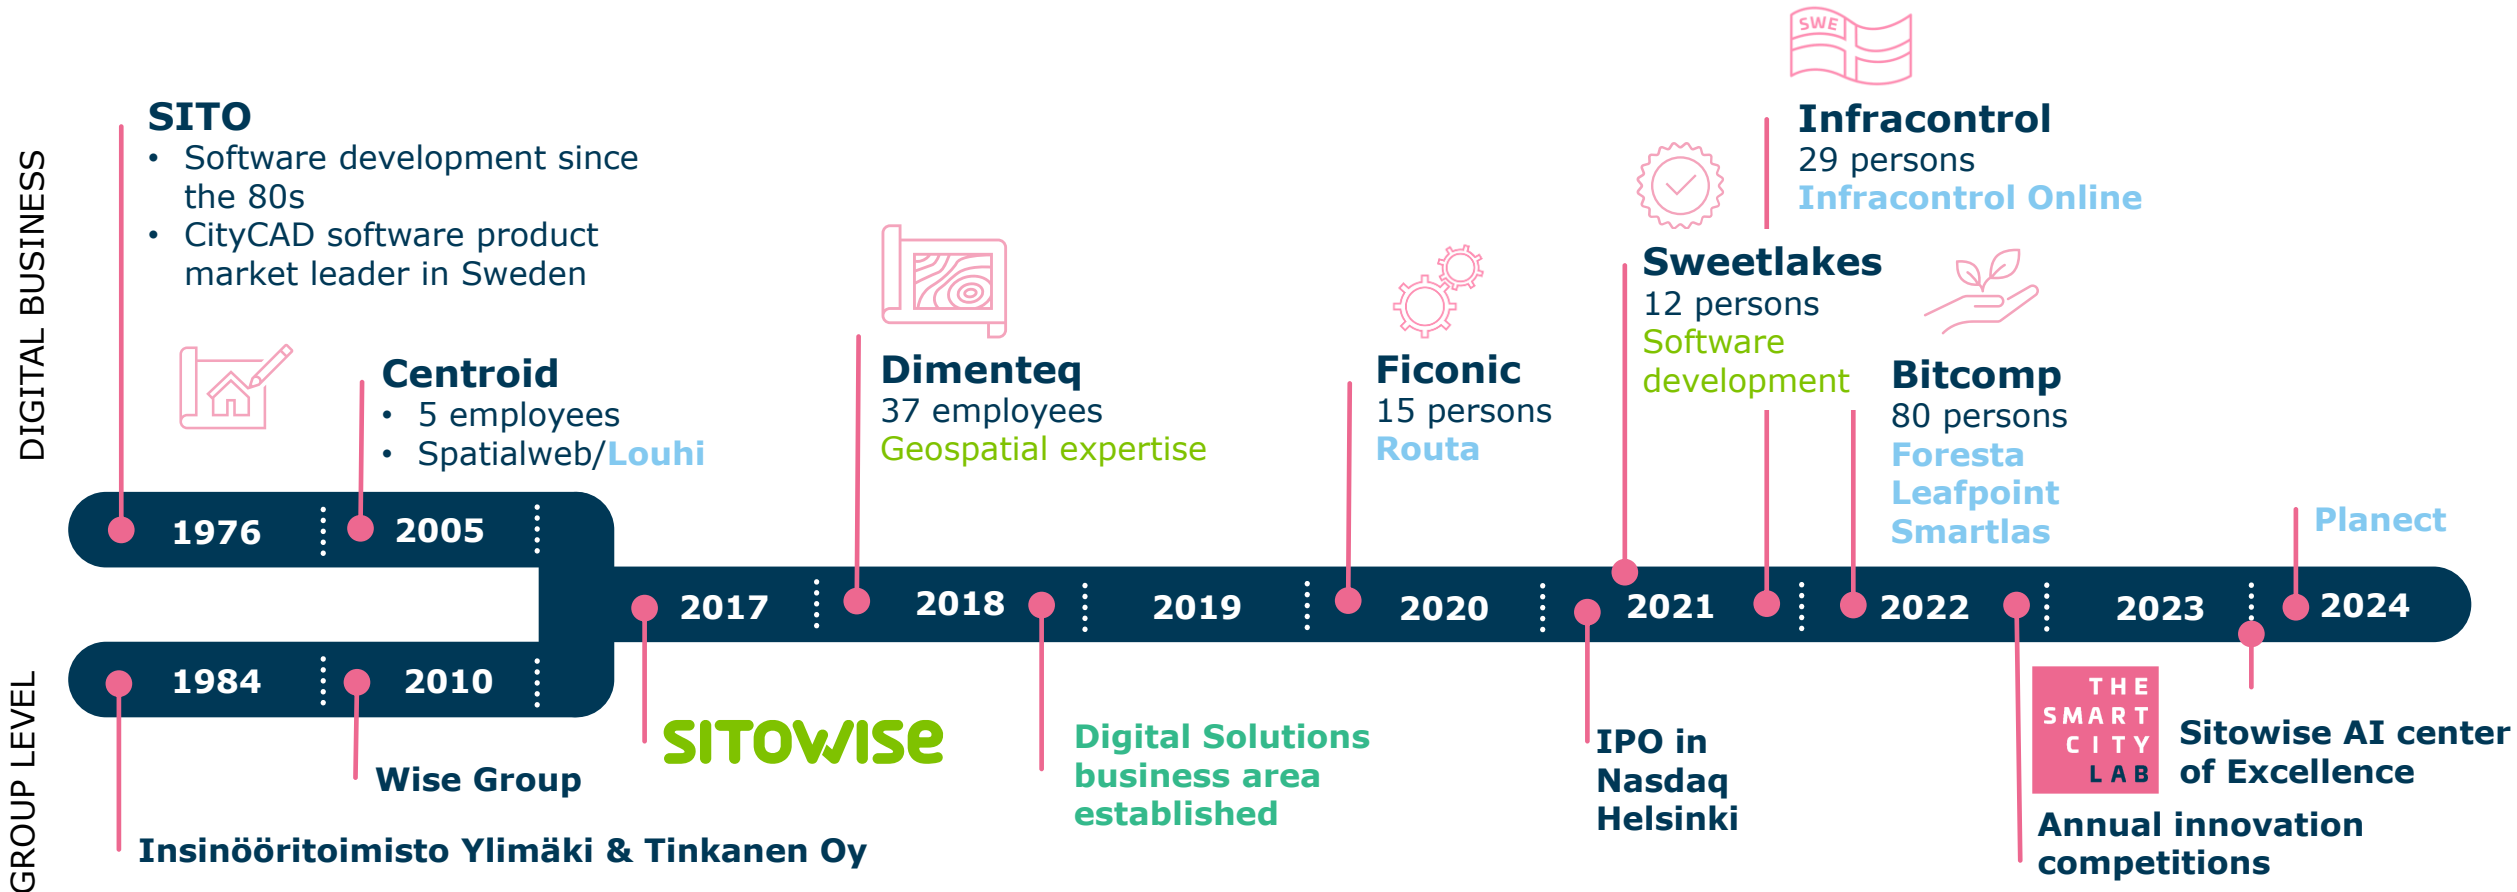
DIGITAL BUSINESS

SITO
• Software development since the 80s
• CityCAD software product market leader in Sweden

Centroid
• 5 employees
• Spatialweb/Louhi

Dimenteq
37 employees
Geospatial expertise

Ficonic
15 persons
Routa

SWE

Infracontrol
29 persons
Infracontrol Online

Sweetlakes
12 persons
Software development

Bitcomp
80 persons
Foresta
Leafpoint
Smartlas

Planect

1976 2005
1984 2010
2017 2018 2019 2020 2021 2022 2023 2024

GROUP LEVEL

SITOWISE

Wise Group

Insinööritoimisto Ylimäki & Tinkanen Oy

Digital Solutions business area established

IPO in Nasdaq Helsinki

THE SMART CITY LAB

Sitowise AI center of Excellence

Annual innovation competitions